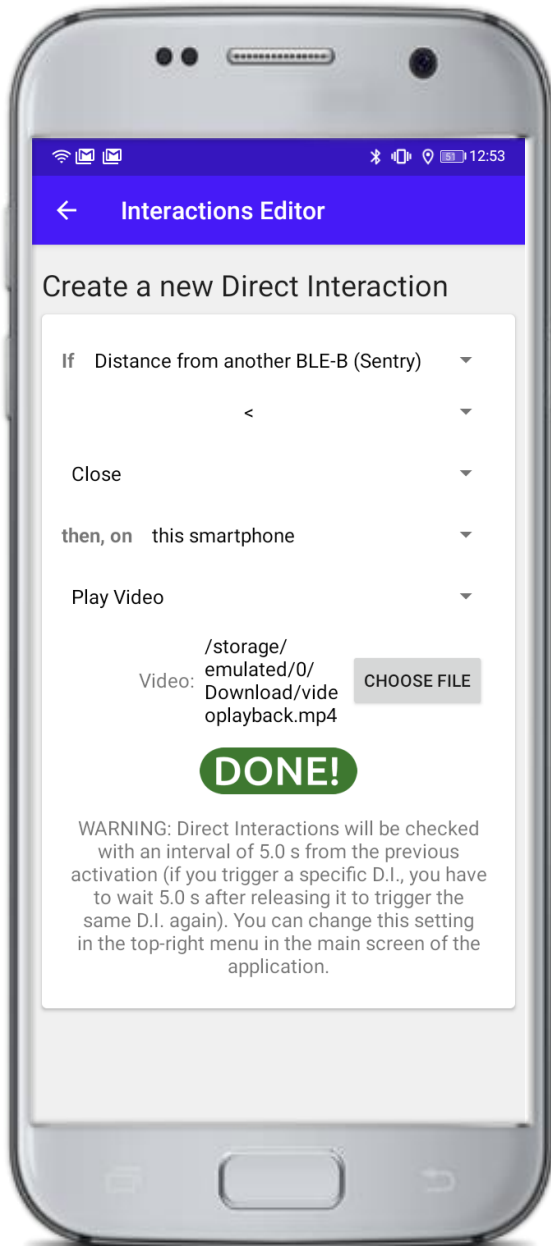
51 12:53

Interactions Editor

Create a new Direct Interaction

If Distance from another BLE-B (Sentry)

<

Close

then, on this smartphone

Play Video

Video: /storage/emulated/0/Download/videoplayback.mp4

CHOOSE FILE

DONE!

WARNING: Direct Interactions will be checked with an interval of 5.0 s from the previous activation (if you trigger a specific D.I., you have to wait 5.0 s after releasing it to trigger the same D.I. again). You can change this setting in the top-right menu in the main screen of the application.